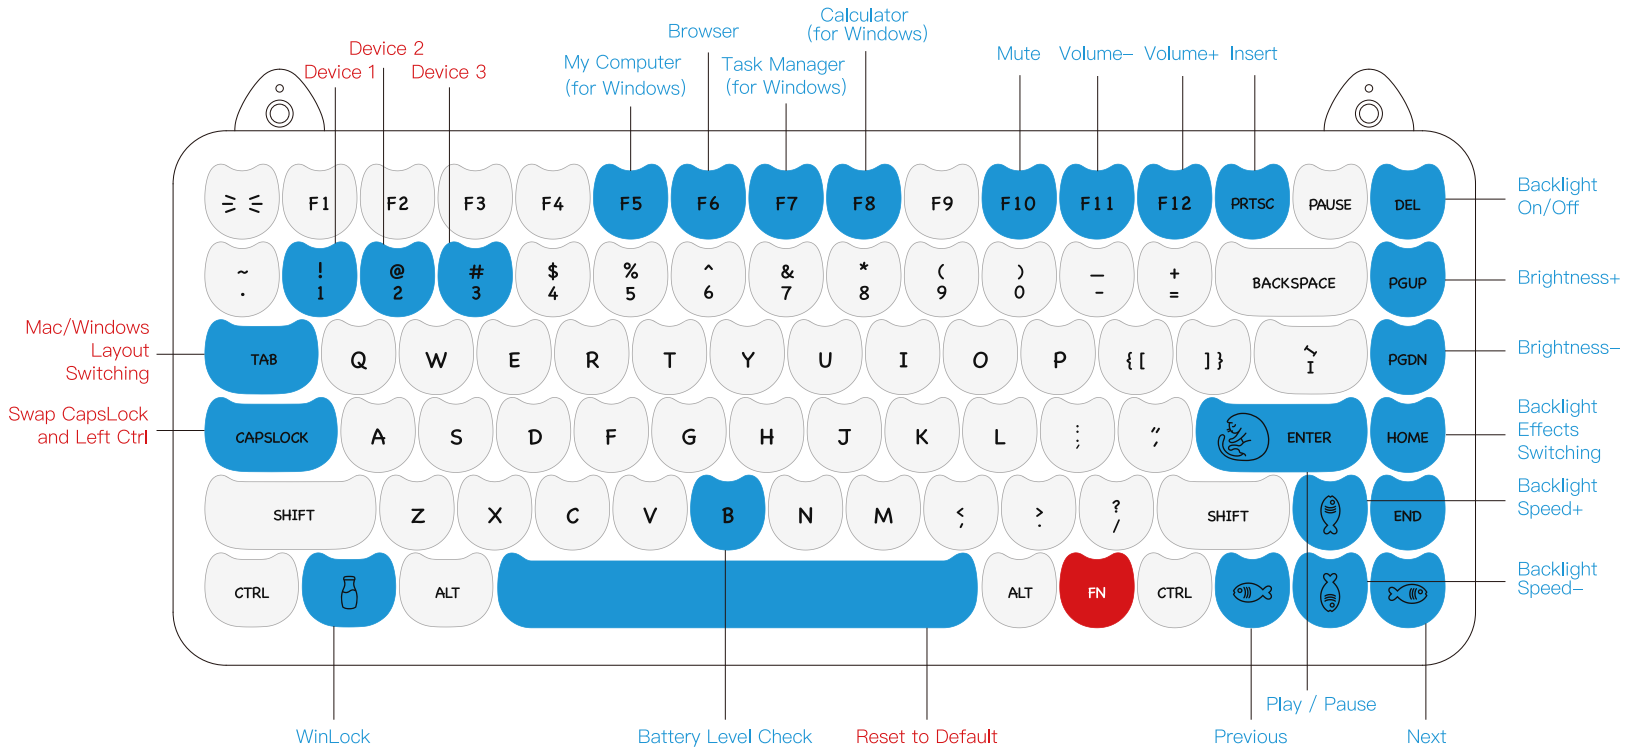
Device 2
Device 1
Device 3
My Computer
(for Windows)
Browser
Task Manager
(for Windows)
Calculator
(for Windows)
Mute
Volume–
Volume+
Insert

F1 F2 F3 F4 F5 F6 F7 F8 F9 F10 F11 F12 PRTSC PAUSE DEL

Backlight
On/Off

~
.
!
1
@
2
#
3
$
4
%
5
^
6
&
7
*
8
(
9
)
0
—
-
+
=
BACKSPACE
PGUP

Brightness+

Mac/Windows
Layout
Switching

TAB Q W E R T Y U I O P { [ ] } I PGDN

Brightness–

Swap CapsLock
and Left Ctrl

CAPSLOCK A S D F G H J K L : " ENTER HOME

Backlight
Effects
Switching

SHIFT Z X C V B N M < > ? / SHIFT END

Backlight
Speed+

CTRL ALT ALT FN CTRL

Backlight
Speed–

WinLock
Battery Level Check
Reset to Default
Play / Pause
Previous
Next